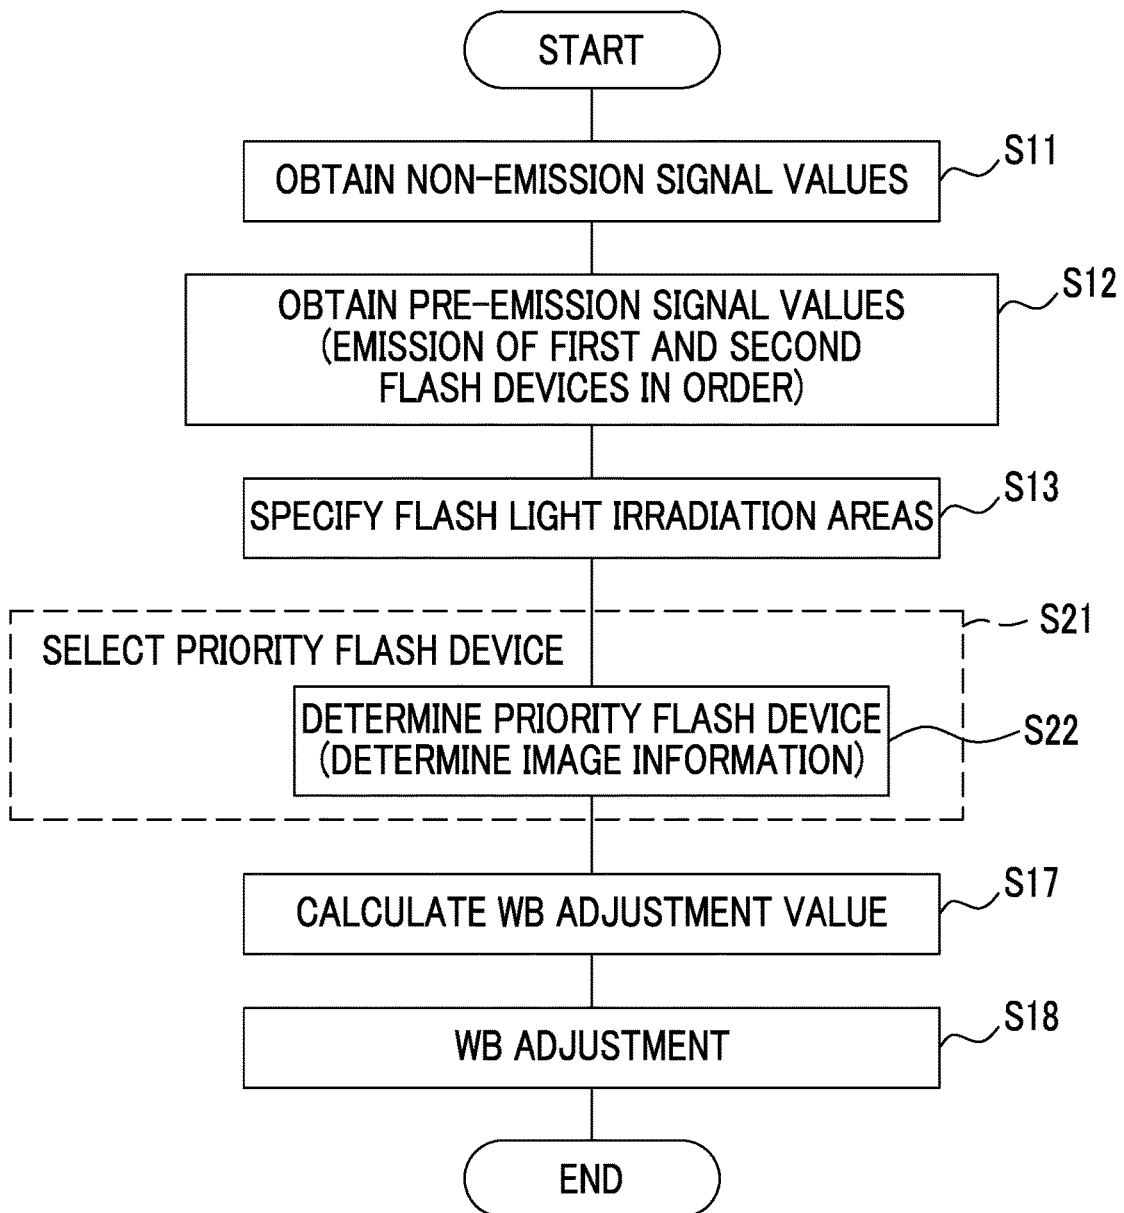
START

OBTAIN NON-EMISSION SIGNAL VALUES

S11

OBTAIN PRE-EMISSION SIGNAL VALUES (EMISSION OF FIRST AND SECOND FLASH DEVICES IN ORDER)

S12

SPECIFY FLASH LIGHT IRRADIATION AREAS

S13

S21

SELECT PRIORITY FLASH DEVICE

DETERMINE PRIORITY FLASH DEVICE (DETERMINE IMAGE INFORMATION)

S22

CALCULATE WB ADJUSTMENT VALUE

S17

WB ADJUSTMENT

S18

END